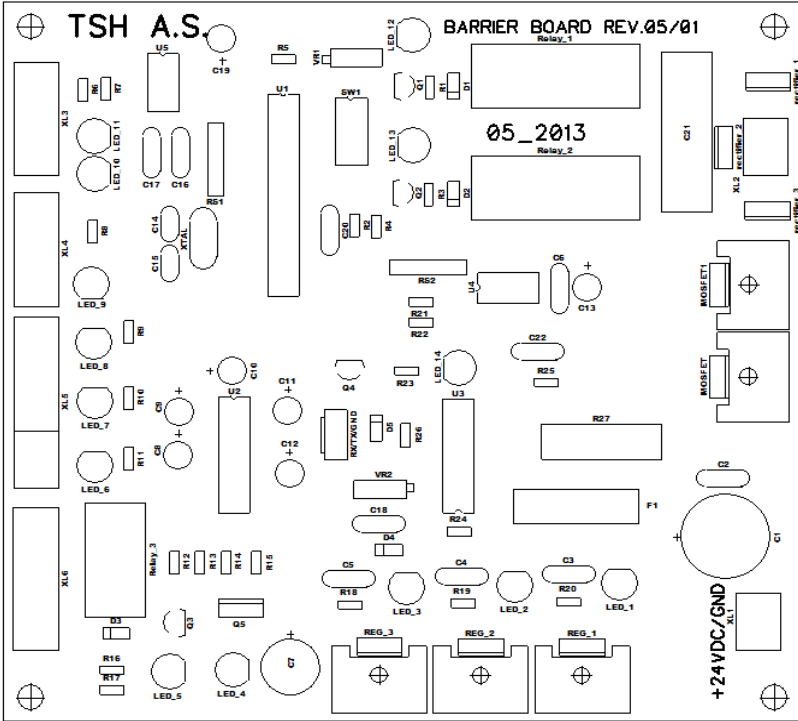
TSH A.S.

BARRIER BOARD REV.05/01

05_2013

C19
R5
VR1
LED_12
U5
U1
Relay_1
Q1
R1
D1
C21
rectifier 1
rectifier 2
rectifier 3
XL2
XL3
R6
R7
LED_11
LED_10
C17
C16
RS1
SW1
LED_13
Relay_2
Q2
R3
D2
XL4
R8
C14
XTAL
C15
C20
R2
R4
LED_9
RS2
U4
C6
C13
MOSFET1
MOSFET
R9
R21
R22
LED_8
C22
C10
U2
Q4
R23
LED_14
U3
R25
XL5
C9
R10
LED_7
C11
RMTX/GND
D5
R26
R27
C8
R11
LED_6
C12
VR2
C2
F1
C18
R24
C1
XL6
Relay_3
R12
R13
R14
R15
D4
C5
C4
C3
R18
R19
R20
LED_3
LED_2
LED_1
+24VDC/GND
XL1
D3
Q3
Q5
C7
REG_3
REG_2
REG_1
R16
R17
LED_5
LED_4